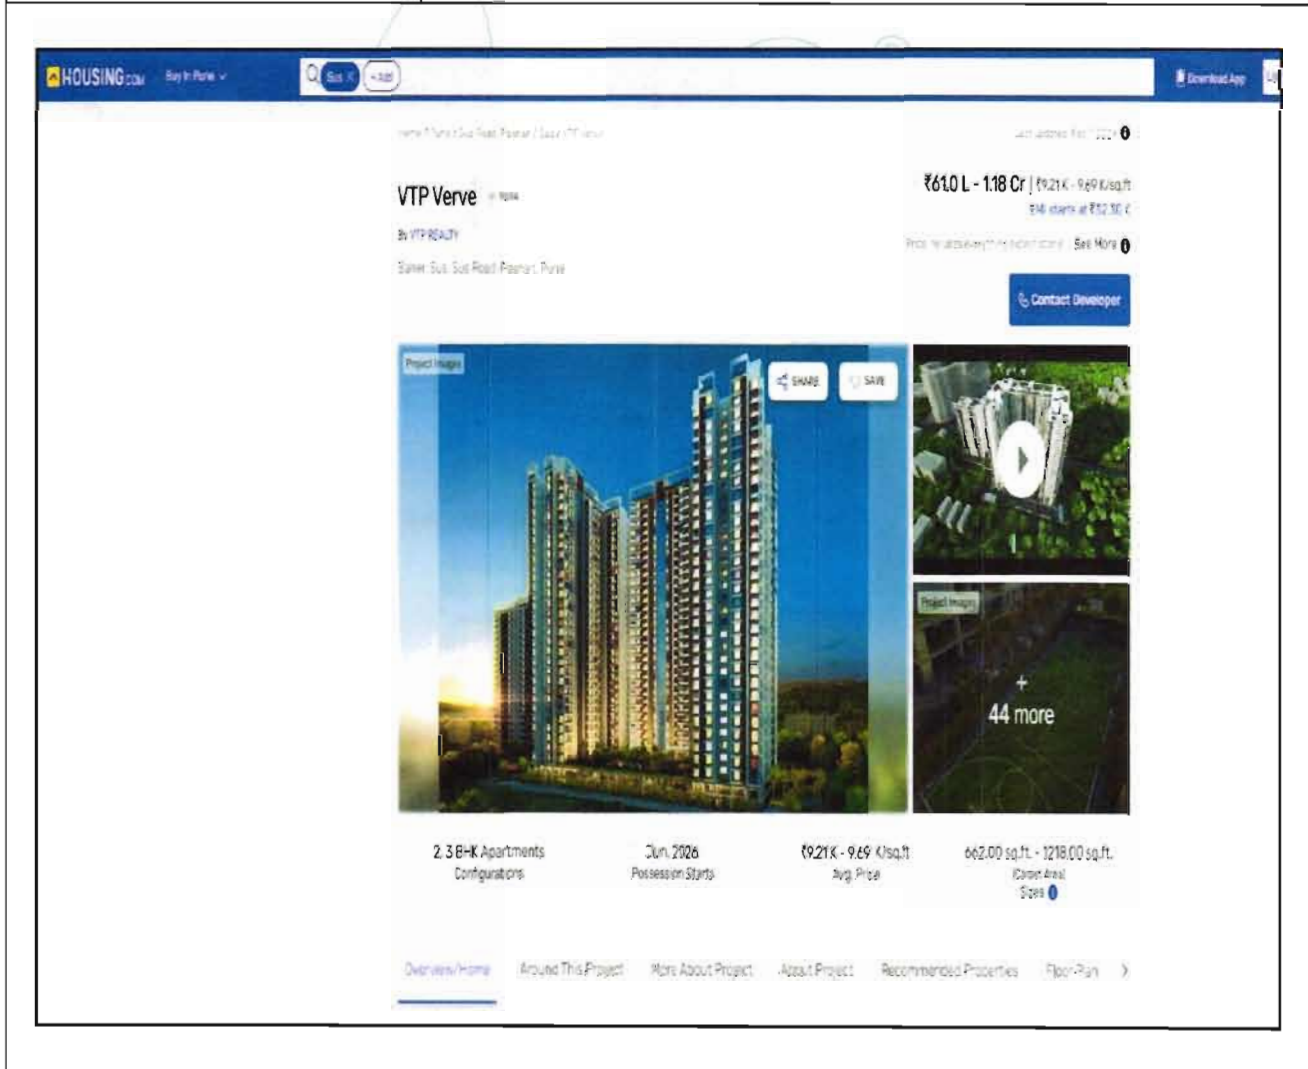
HOUSING.com Buy in Pune

Sus × + Add

Download App

Home / Pune / Sus Road Pashan / Sus / VTP Verve

Last updated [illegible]

VTP Verve

By VTP REALTY

Sainer Sus, Sus Road Pashan, Pune

₹61.0 L - 1.18 Cr | ₹9.21 K - 9.69 K/sq.ft

EMI starts at ₹52.30 K

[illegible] See More

Contact Developer

Project Images

SHARE

SAVE

Project Images

+ 44 more

2, 3 BHK Apartments
Configurations

Jun, 2026
Possession Starts

₹9.21 K - 9.69 K/sq.ft
Avg. Price

662.00 sq.ft. - 1218.00 sq.ft.
(Carpet Area)
Sizes

Overview/Home | Around This Project | More About Project | About Project | Recommended Properties | Floor Plan